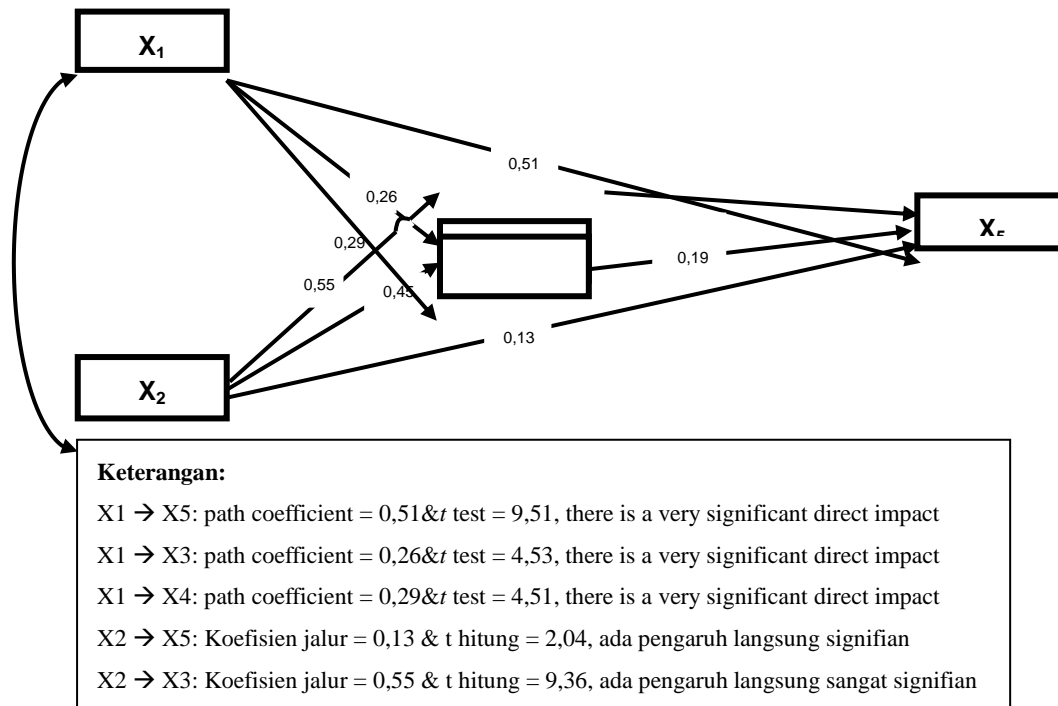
$X_1$

0,51

0,26

0,29

$X_5$

0,19

0,55

0,45

0,13

$X_2$

**Keterangan:**

X1 → X5: path coefficient = 0,51&*t* test = 9,51, there is a very significant direct impact

X1 → X3: path coefficient = 0,26&*t* test = 4,53, there is a very significant direct impact

X1 → X4: path coefficient = 0,29&*t* test = 4,51, there is a very significant direct impact

X2 → X5: Koefisien jalur = 0,13 & t hitung = 2,04, ada pengaruh langsung signifian

X2 → X3: Koefisien jalur = 0,55 & t hitung = 9,36, ada pengaruh langsung sangat signifian